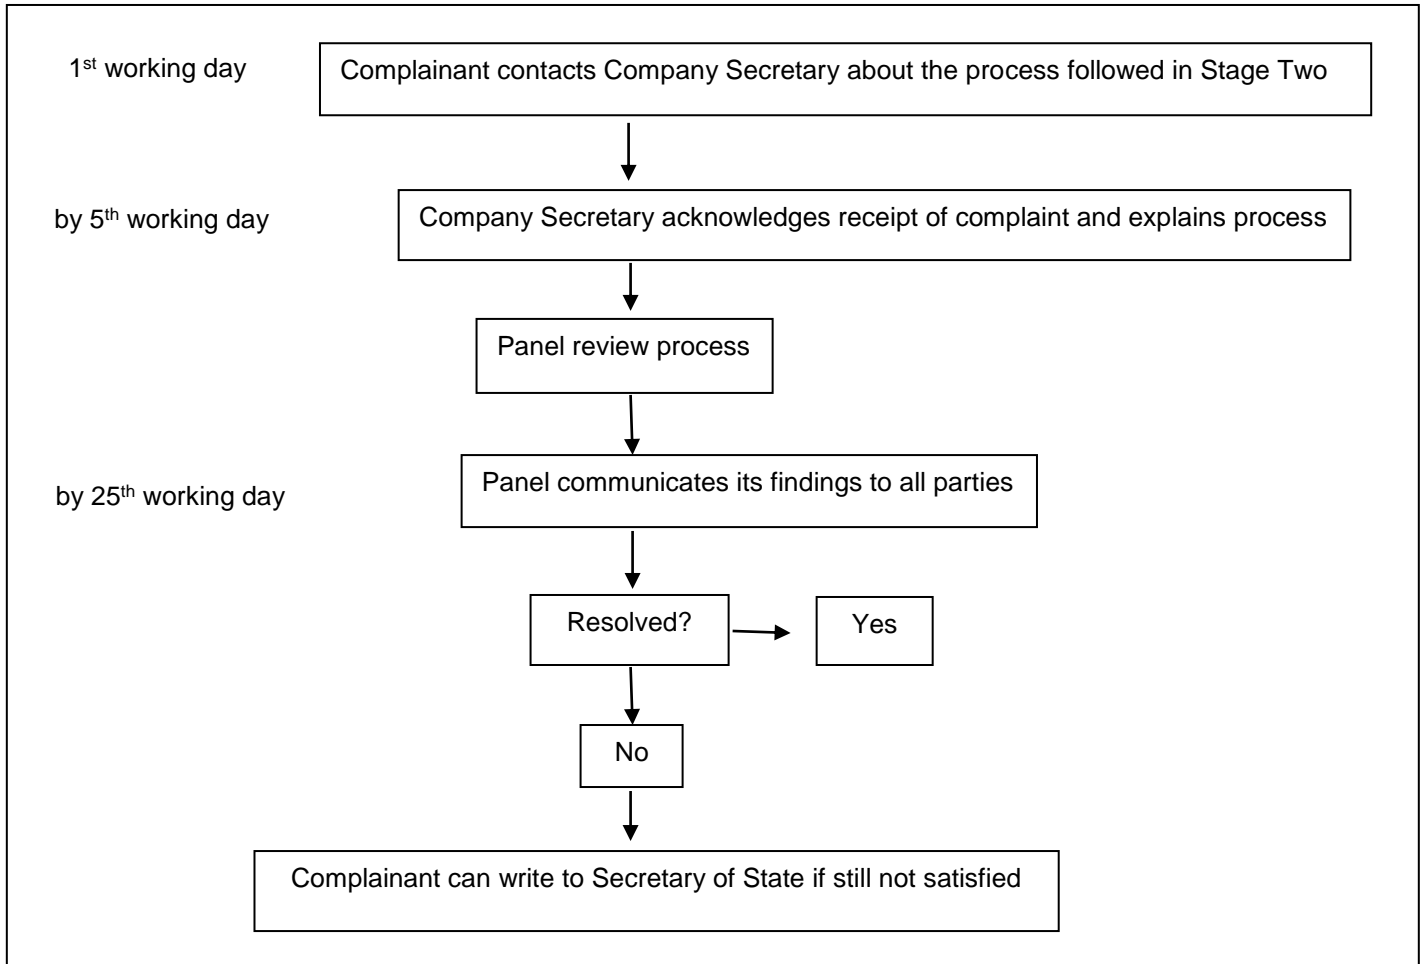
1$^{st}$ working day

Complainant contacts Company Secretary about the process followed in Stage Two

by 5$^{th}$ working day

Company Secretary acknowledges receipt of complaint and explains process

Panel review process

by 25$^{th}$ working day

Panel communicates its findings to all parties

Resolved?

Yes

No

Complainant can write to Secretary of State if still not satisfied